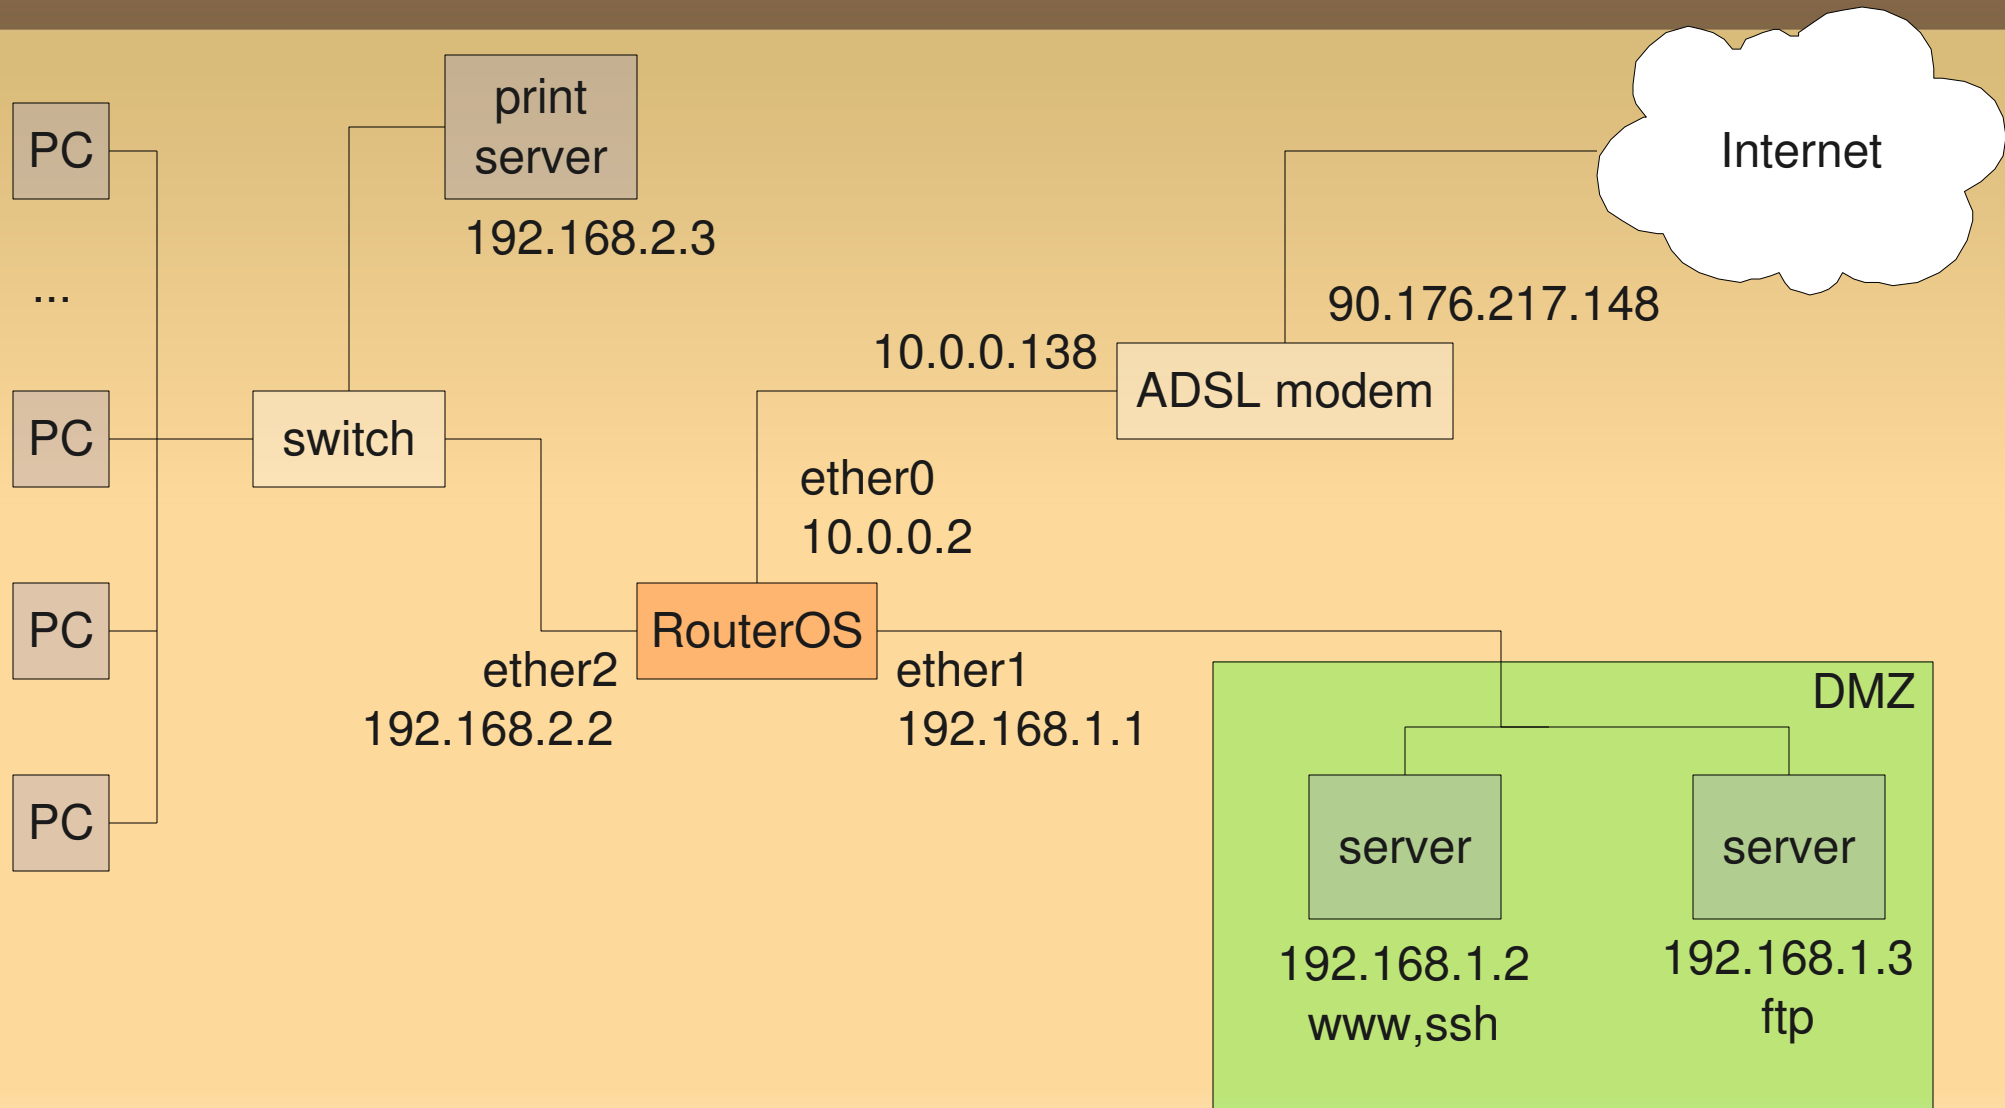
PC

...

PC

PC

PC

print server

192.168.2.3

switch

Internet

90.176.217.148

10.0.0.138

ADSL modem

ether0
10.0.0.2

RouterOS

ether2
192.168.2.2

ether1
192.168.1.1

DMZ

server

192.168.1.2
www,ssh

server

192.168.1.3
ftp